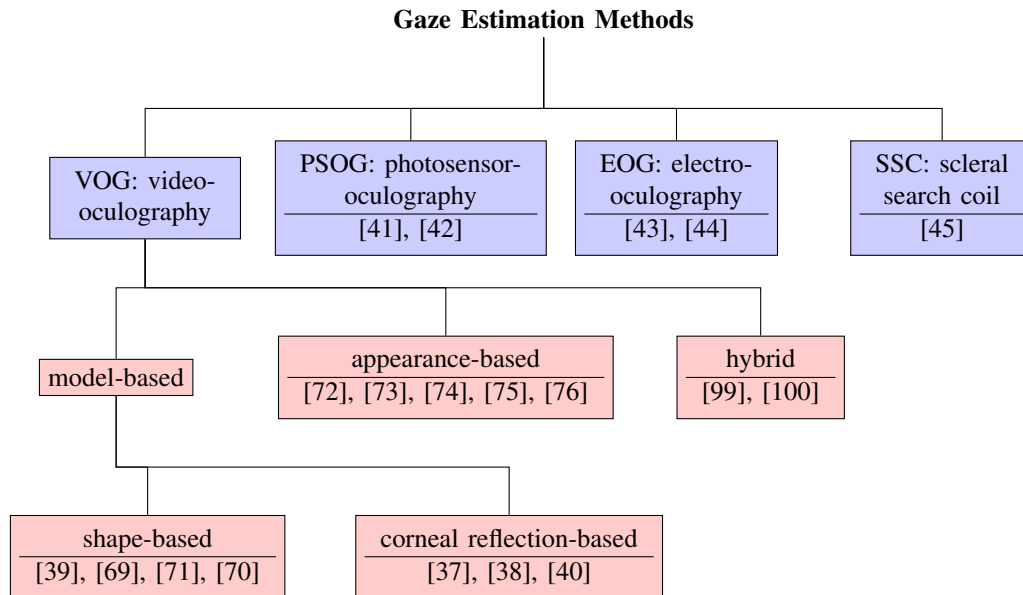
Gaze Estimation Methods

VOG: videooculography

PSOG: photosensoroculography
[41], [42]

EOG: electrooculography
[43], [44]

SSC: scleral search coil
[45]

model-based

appearance-based
[72], [73], [74], [75], [76]

hybrid
[99], [100]

shape-based
[39], [69], [71], [70]

corneal reflection-based
[37], [38], [40]